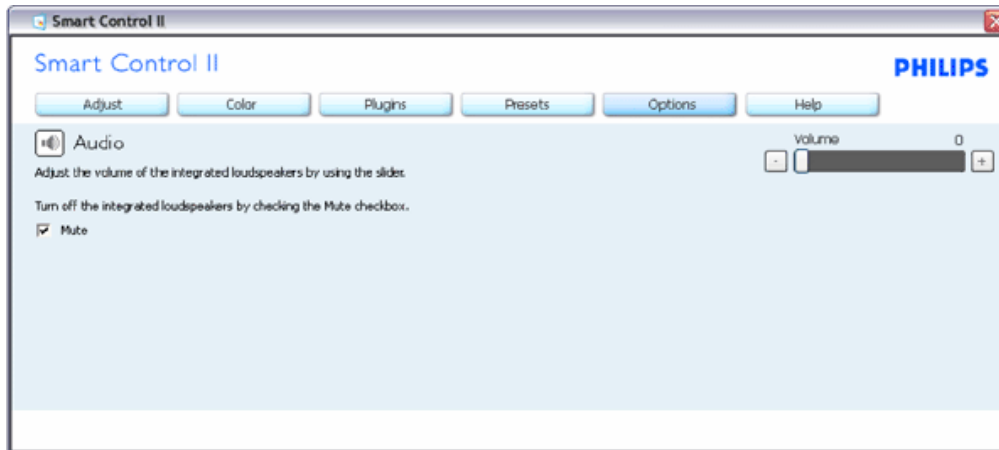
Smart Control II

Smart Control II

PHILIPS

Adjust Color Plugins Presets Options Help

Audio

Volume 0

-

+

Adjust the volume of the integrated loudspeakers by using the slider.

Turn off the integrated loudspeakers by checking the Mute checkbox.

Mute